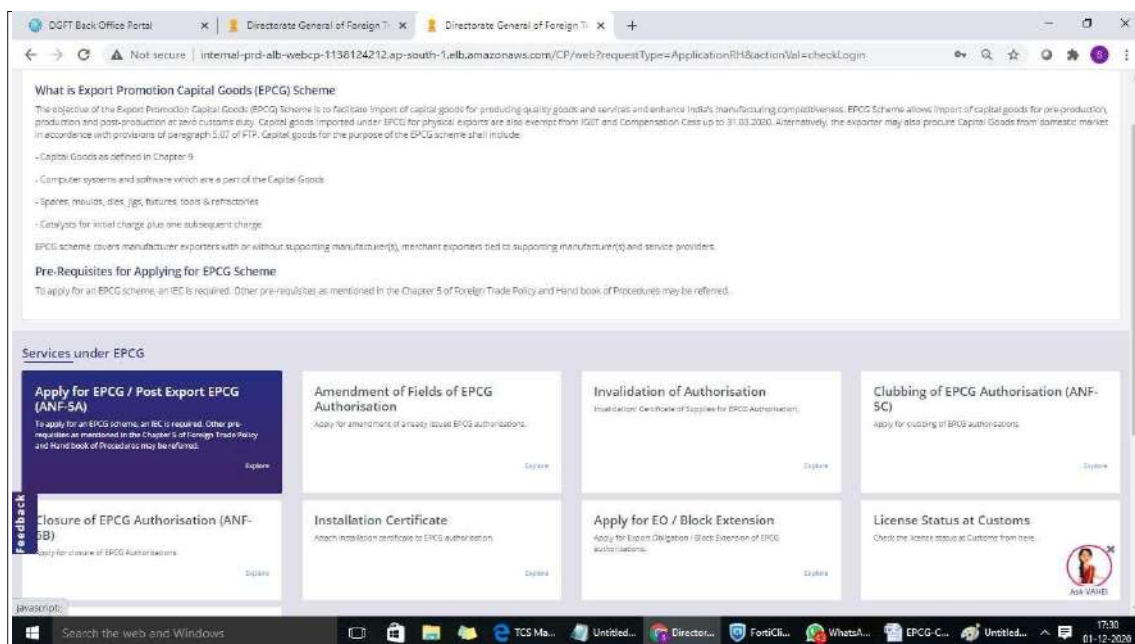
DGFT Back Office Portal | Directorate General of Foreign Tr | Directorate General of Foreign Tr | +

Not secure | internal-prd-alb-webcp-1138124212.ap-south-1.elb.amazonaws.com/CP/web?requestType=ApplicationRH&actionVal=checkLogin

What is Export Promotion Capital Goods (EPCG) Scheme

The objective of the Export Promotion Capital Goods (EPCG) Scheme is to facilitate import of capital goods for producing quality goods and services and enhance India's manufacturing competitiveness. EPCG Scheme allows import of capital goods for pre-production, production and post-production at zero customs duty. Capital goods imported under EPCG for physical exports are also exempt from IGST and Compensation Cess up to 31.03.2020. Alternatively, the exporter may also procure Capital Goods from domestic market in accordance with provisions of paragraph 5.07 of FTP. Capital goods for the purpose of the EPCG scheme shall include:

- Capital Goods as defined in Chapter 9

- Computer systems and software which are a part of the Capital Goods

- Spares, moulds, dies, jigs, fixtures, tools & refractories

- Catalysts for initial charge plus one subsequent charge

EPCG scheme covers manufacturer exporters with or without supporting manufacturer(s), merchant exporters tied to supporting manufacturer(s) and service providers.

Pre-Requisites for Applying for EPCG Scheme

To apply for an EPCG scheme, an IEC is required. Other pre-requisites as mentioned in the Chapter 5 of Foreign Trade Policy and Hand book of Procedures may be referred.

Services under EPCG

Apply for EPCG / Post Export EPCG (ANF-5A)
To apply for an EPCG scheme, an IEC is required. Other pre-requisites as mentioned in the Chapter 5 of Foreign Trade Policy and Hand book of Procedures may be referred.
Explore

Amendment of Fields of EPCG Authorisation
Apply for amendment of already issued EPCG authorisations.
Explore

Invalidation of Authorisation
Invalidation Certificate of Supplies for EPCG Authorisation.
Explore

Clubbing of EPCG Authorisation (ANF-5C)
Apply for clubbing of EPCG authorisations.
Explore

Feedback

Closure of EPCG Authorisation (ANF-5B)
Apply for closure of EPCG Authorisations.
Explore

Installation Certificate
Attach installation certificate to EPCG authorisation.
Explore

Apply for EO / Block Extension
Apply for Export Obligation / Block Extension of EPCG authorisations.
Explore

License Status at Customs
Check the license status at Customs from here.

Ask VAHEI

javascript:

Search the web and Windows | TCS Ma... | Untitled... | Director... | FortiCli... | WhatsA... | EPCG-C... | Untitled...

17:30
01-12-2020